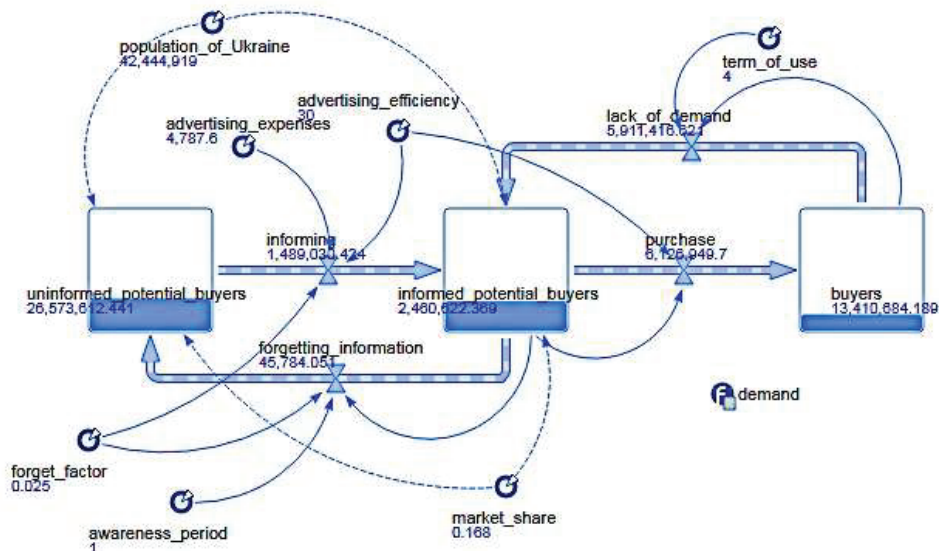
population_of_Ukraine
42,444,919

term_of_use
4

advertising_efficiency
30

advertising_expenses
4,787.6

lack_of_demand
5,911,416.621

informing
1,489,030.424

purchase
6,126,949.7

uninformed_potential_buyers
26,573,612.441

informed_potential_buyers
2,460,622.369

buyers
13,410,684.189

forgetting_information
45,784.051

demand

forget_factor
0.025

awareness_period
1

market_share
0.168